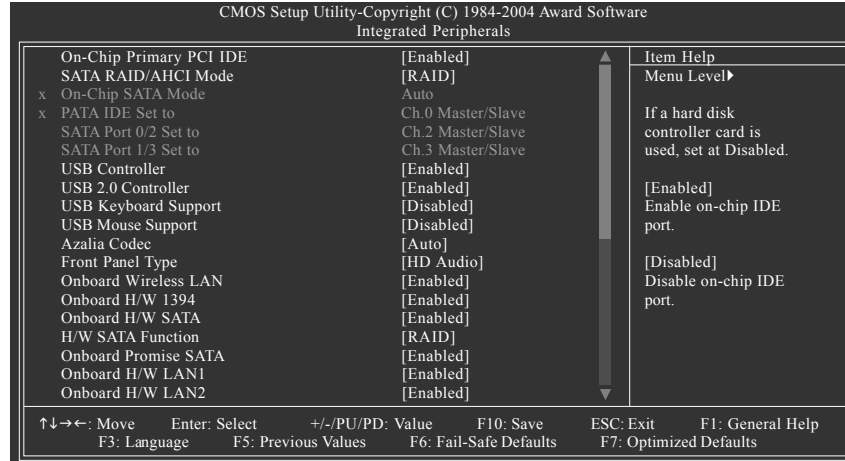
CMOS Setup Utility-Copyright (C) 1984-2004 Award Software
Integrated Peripherals

| | | |
|---|---|---|
| On-Chip Primary PCI IDE | [Enabled] | Item Help |
| SATA RAID/AHCI Mode | [RAID] | Menu Level▶ |
| x On-Chip SATA Mode | Auto | |
| x PATA IDE Set to | Ch.0 Master/Slave | If a hard disk |
| SATA Port 0/2 Set to | Ch.2 Master/Slave | controller card is |
| SATA Port 1/3 Set to | Ch.3 Master/Slave | used, set at Disabled. |
| USB Controller | [Enabled] | |
| USB 2.0 Controller | [Enabled] | [Enabled] |
| USB Keyboard Support | [Disabled] | Enable on-chip IDE |
| USB Mouse Support | [Disabled] | port. |
| Azalia Codec | [Auto] | |
| Front Panel Type | [HD Audio] | [Disabled] |
| Onboard Wireless LAN | [Enabled] | Disable on-chip IDE |
| Onboard H/W 1394 | [Enabled] | port. |
| Onboard H/W SATA | [Enabled] | |
| H/W SATA Function | [RAID] | |
| Onboard Promise SATA | [Enabled] | |
| Onboard H/W LAN1 | [Enabled] | |
| Onboard H/W LAN2 | [Enabled] | |

↑↓→←: Move Enter: Select +/-/PU/PD: Value F10: Save ESC: Exit F1: General Help
F3: Language F5: Previous Values F6: Fail-Safe Defaults F7: Optimized Defaults